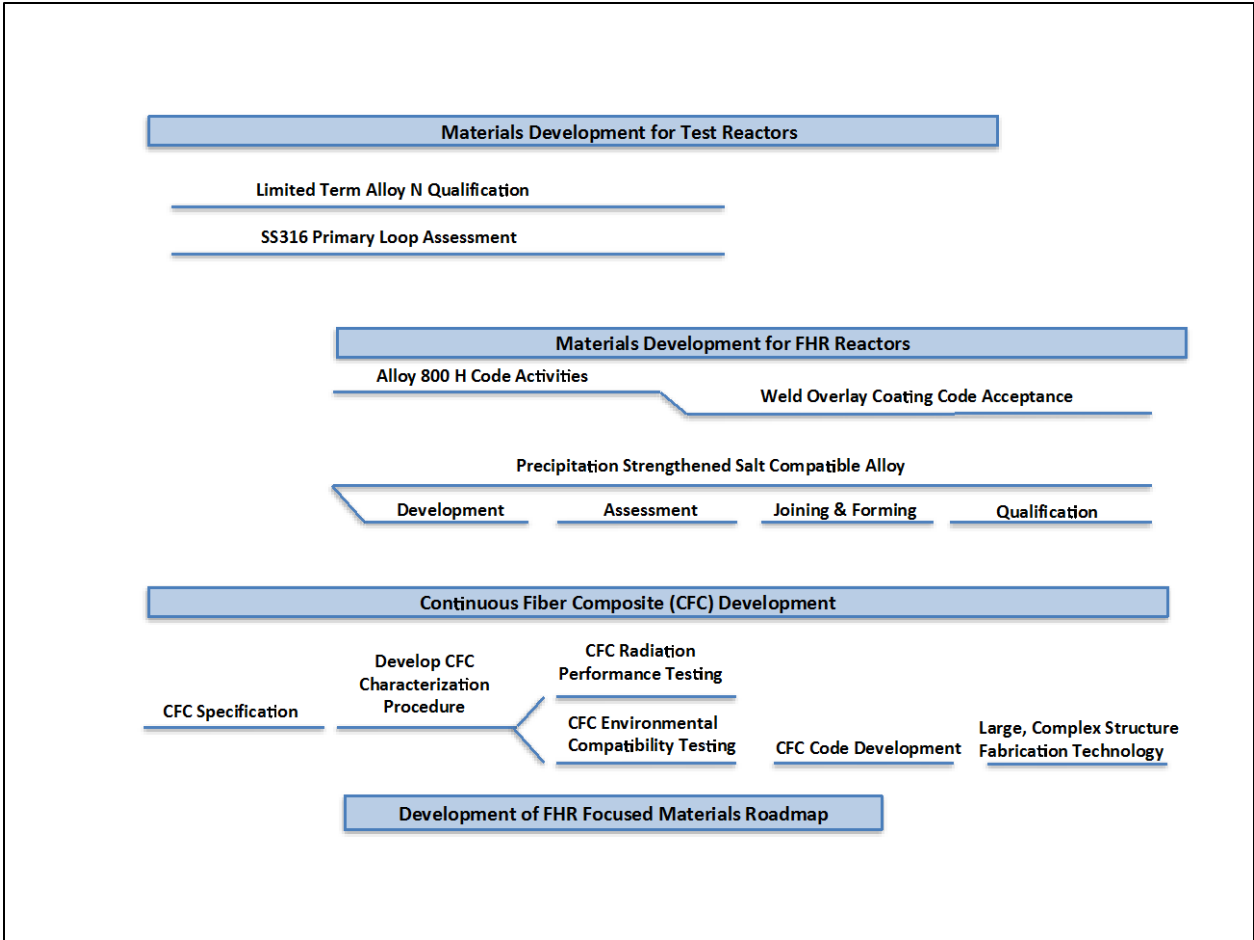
Materials Development for Test Reactors

Limited Term Alloy N Qualification

SS316 Primary Loop Assessment

Materials Development for FHR Reactors

Alloy 800 H Code Activities

Weld Overlay Coating Code Acceptance

Precipitation Strengthened Salt Compatible Alloy

Development

Assessment

Joining & Forming

Qualification

Continuous Fiber Composite (CFC) Development

CFC Specification

Develop CFC Characterization Procedure

CFC Radiation Performance Testing

CFC Environmental Compatibility Testing

CFC Code Development

Large, Complex Structure Fabrication Technology

Development of FHR Focused Materials Roadmap